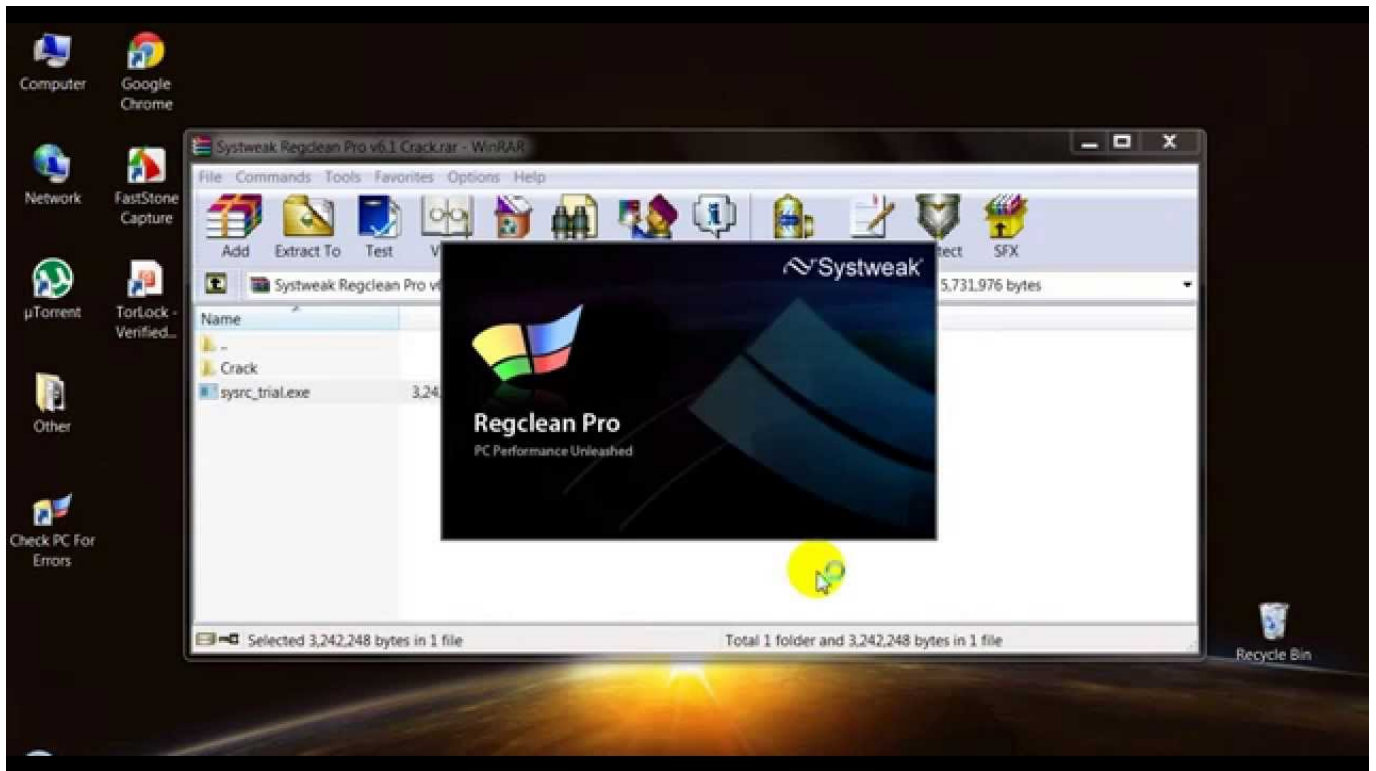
Computer
Google Chrome
Network
FastStone Capture
µTorrent
TorLock - Verified...
Other
Check PC For Errors

Systweak Regclean Pro v6.1 Crack.rar - WinRAR
File Commands Tools Favorites Options Help
Add Extract To Test V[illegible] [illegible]tect SFX
Systweak Regclean Pro v6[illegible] 5,731,976 bytes
Name
..
Crack
sysrc_trial.exe 3,24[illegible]

Systweak
Regclean Pro
PC Performance Unleashed

Selected 3,242,248 bytes in 1 file
Total 1 folder and 3,242,248 bytes in 1 file

Recycle Bin